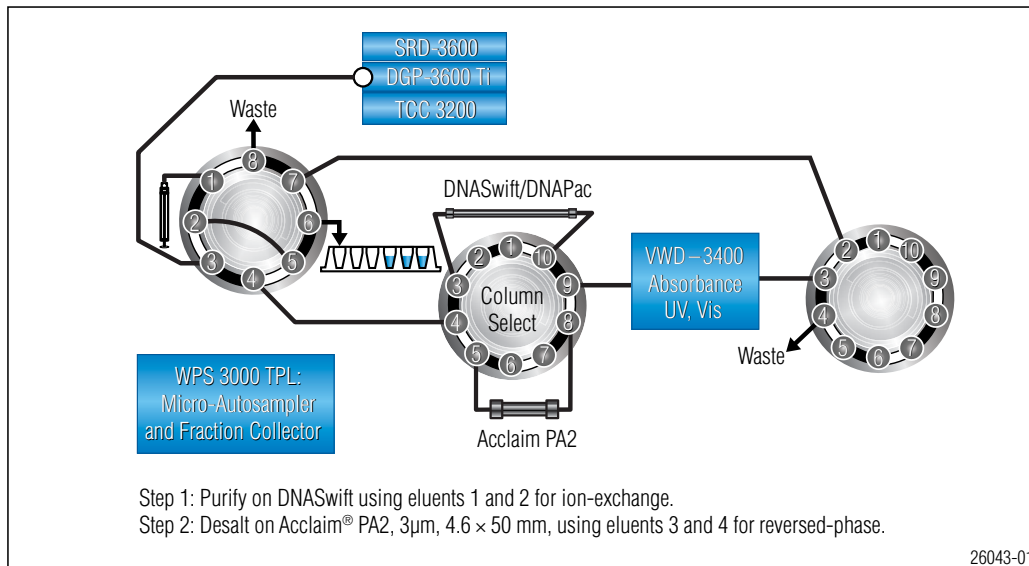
SRD-3600
DGP-3600 Ti
TCC 3200

Waste

8 1 7 2 6 3 5 4

DNASwift/DNAPac

2 1 10 3 9 4 8 5 6 7

Column Select

VWD – 3400 Absorbance UV, Vis

2 1 10 3 9 4 8 5 6 7

Waste

WPS 3000 TPL: Micro-Autosampler and Fraction Collector

Acclaim PA2

Step 1: Purify on DNASwift using eluents 1 and 2 for ion-exchange.
Step 2: Desalt on Acclaim® PA2, 3μm, 4.6 × 50 mm, using eluents 3 and 4 for reversed-phase.

26043-01